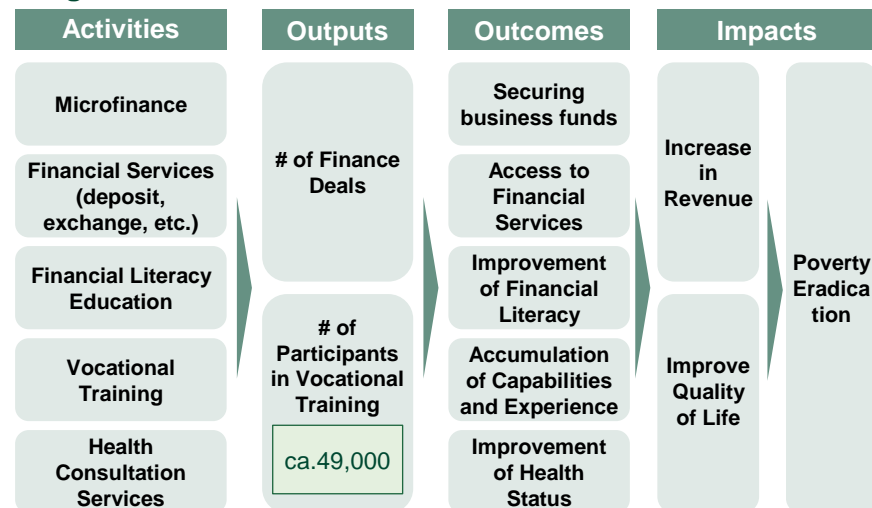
Activities

Microfinance

Financial Services (deposit, exchange, etc.)

Financial Literacy Education

Vocational Training

Health Consultation Services

Outputs

# of Finance Deals

# of Participants in Vocational Training

ca.49,000

Outcomes

Securing business funds

Access to Financial Services

Improvement of Financial Literacy

Accumulation of Capabilities and Experience

Improvement of Health Status

Impacts

Increase in Revenue

Improve Quality of Life

Poverty Eradica tion